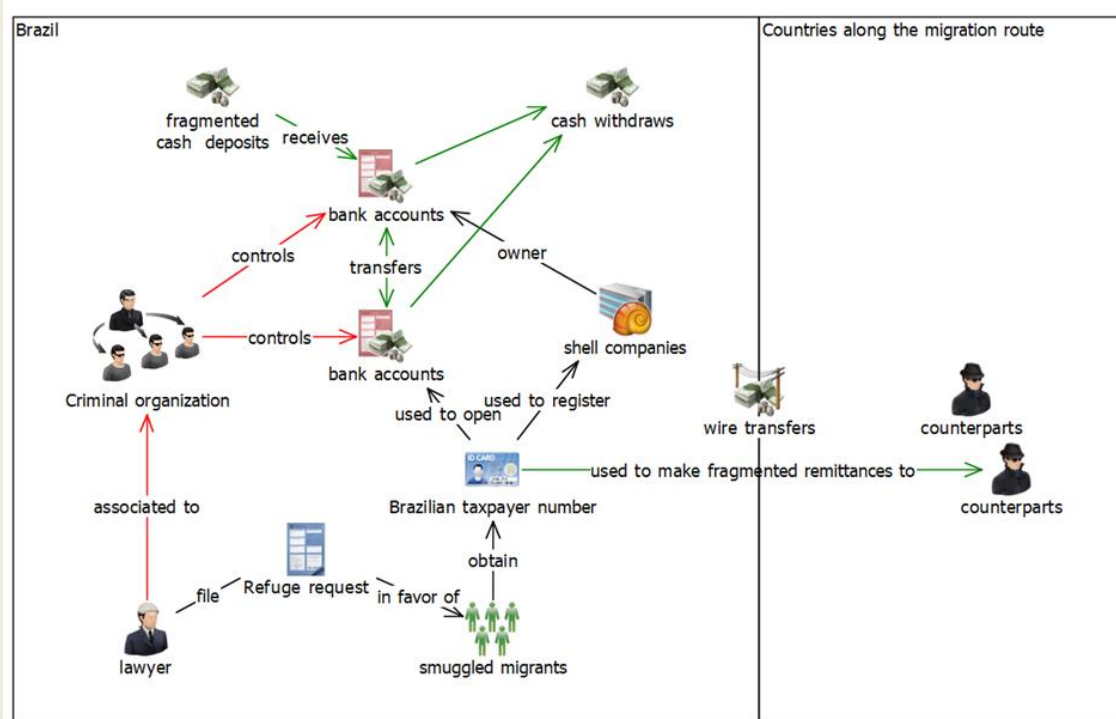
Brazil

Countries along the migration route

fragmented cash deposits

receives

cash withdraws

bank accounts

controls

transfers

owner

controls

bank accounts

shell companies

Criminal organization

used to open

used to register

wire transfers

counterparts

ID CARD

used to make fragmented remittances to

counterparts

associated to

Brazilian taxpayer number

obtain

file

Refuge request

in favor of

lawyer

smuggled migrants